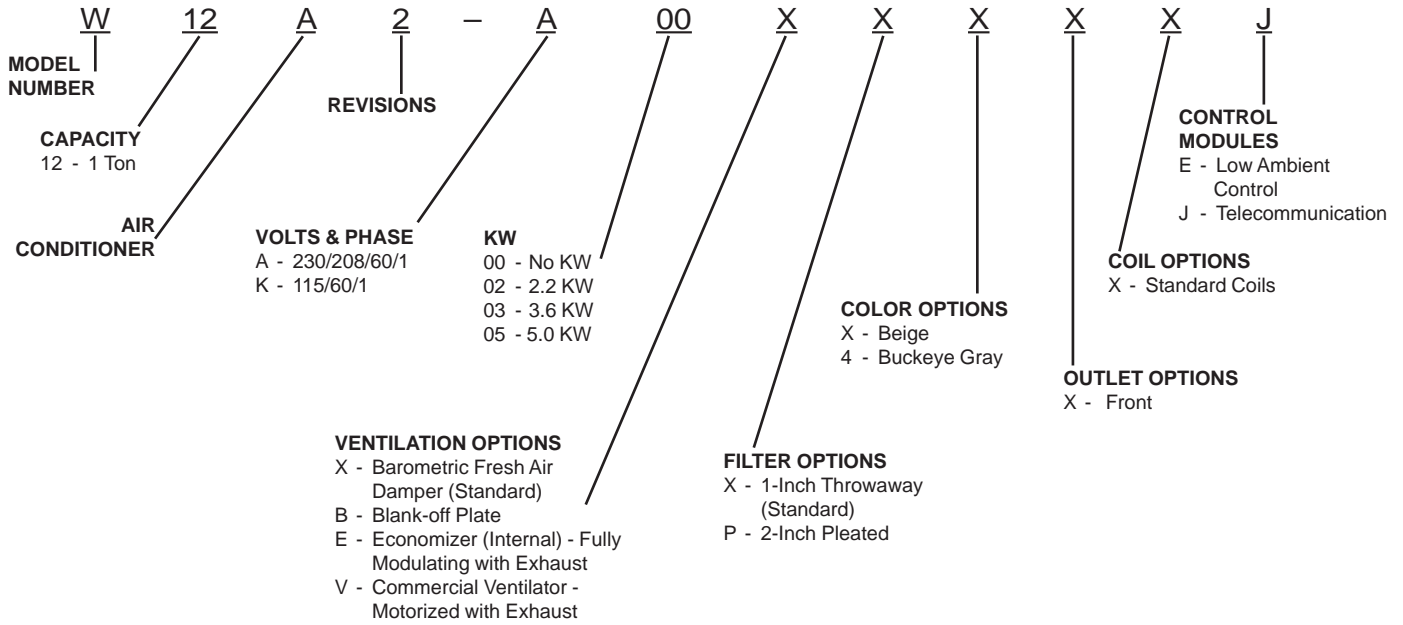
W 12 A 2 – A 00 X X X X X J

MODEL NUMBER

CAPACITY
12 - 1 Ton

AIR CONDITIONER

REVISIONS

VOLTS & PHASE
A - 230/208/60/1
K - 115/60/1

KW
00 - No KW
02 - 2.2 KW
03 - 3.6 KW
05 - 5.0 KW

VENTILATION OPTIONS
X - Barometric Fresh Air Damper (Standard)
B - Blank-off Plate
E - Economizer (Internal) - Fully Modulating with Exhaust
V - Commercial Ventilator - Motorized with Exhaust

FILTER OPTIONS
X - 1-Inch Throwaway (Standard)
P - 2-Inch Pleated

COLOR OPTIONS
X - Beige
4 - Buckeye Gray

OUTLET OPTIONS
X - Front

COIL OPTIONS
X - Standard Coils

CONTROL MODULES
E - Low Ambient Control
J - Telecommunication